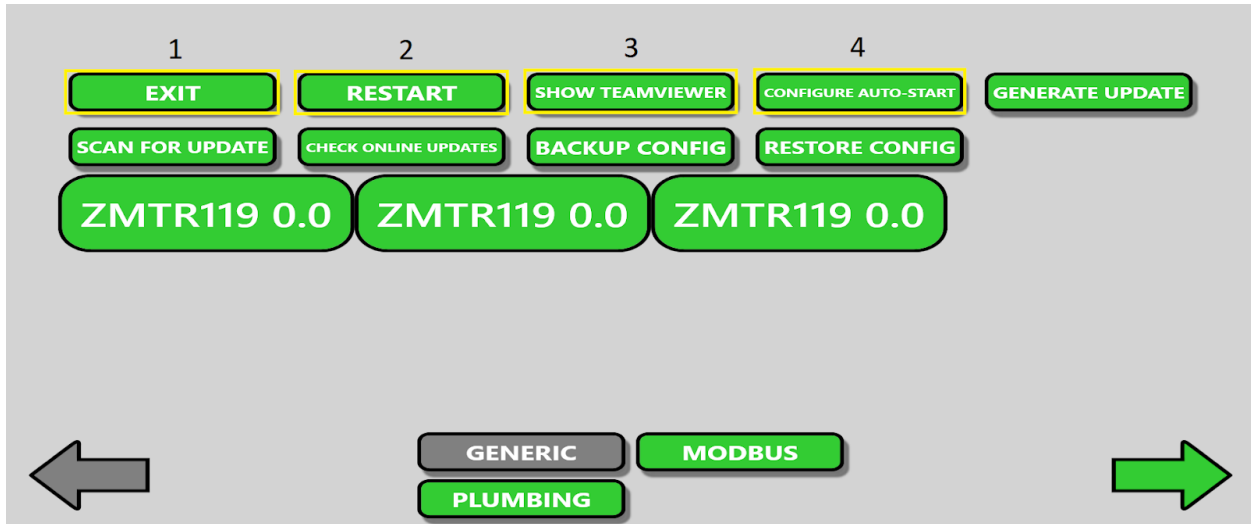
1
EXIT
2
RESTART
3
SHOW TEAMVIEWER
4
CONFIGURE AUTO-START
GENERATE UPDATE

SCAN FOR UPDATE
CHECK ONLINE UPDATES
BACKUP CONFIG
RESTORE CONFIG

ZMTR119 0.0
ZMTR119 0.0
ZMTR119 0.0

GENERIC
MODBUS
PLUMBING